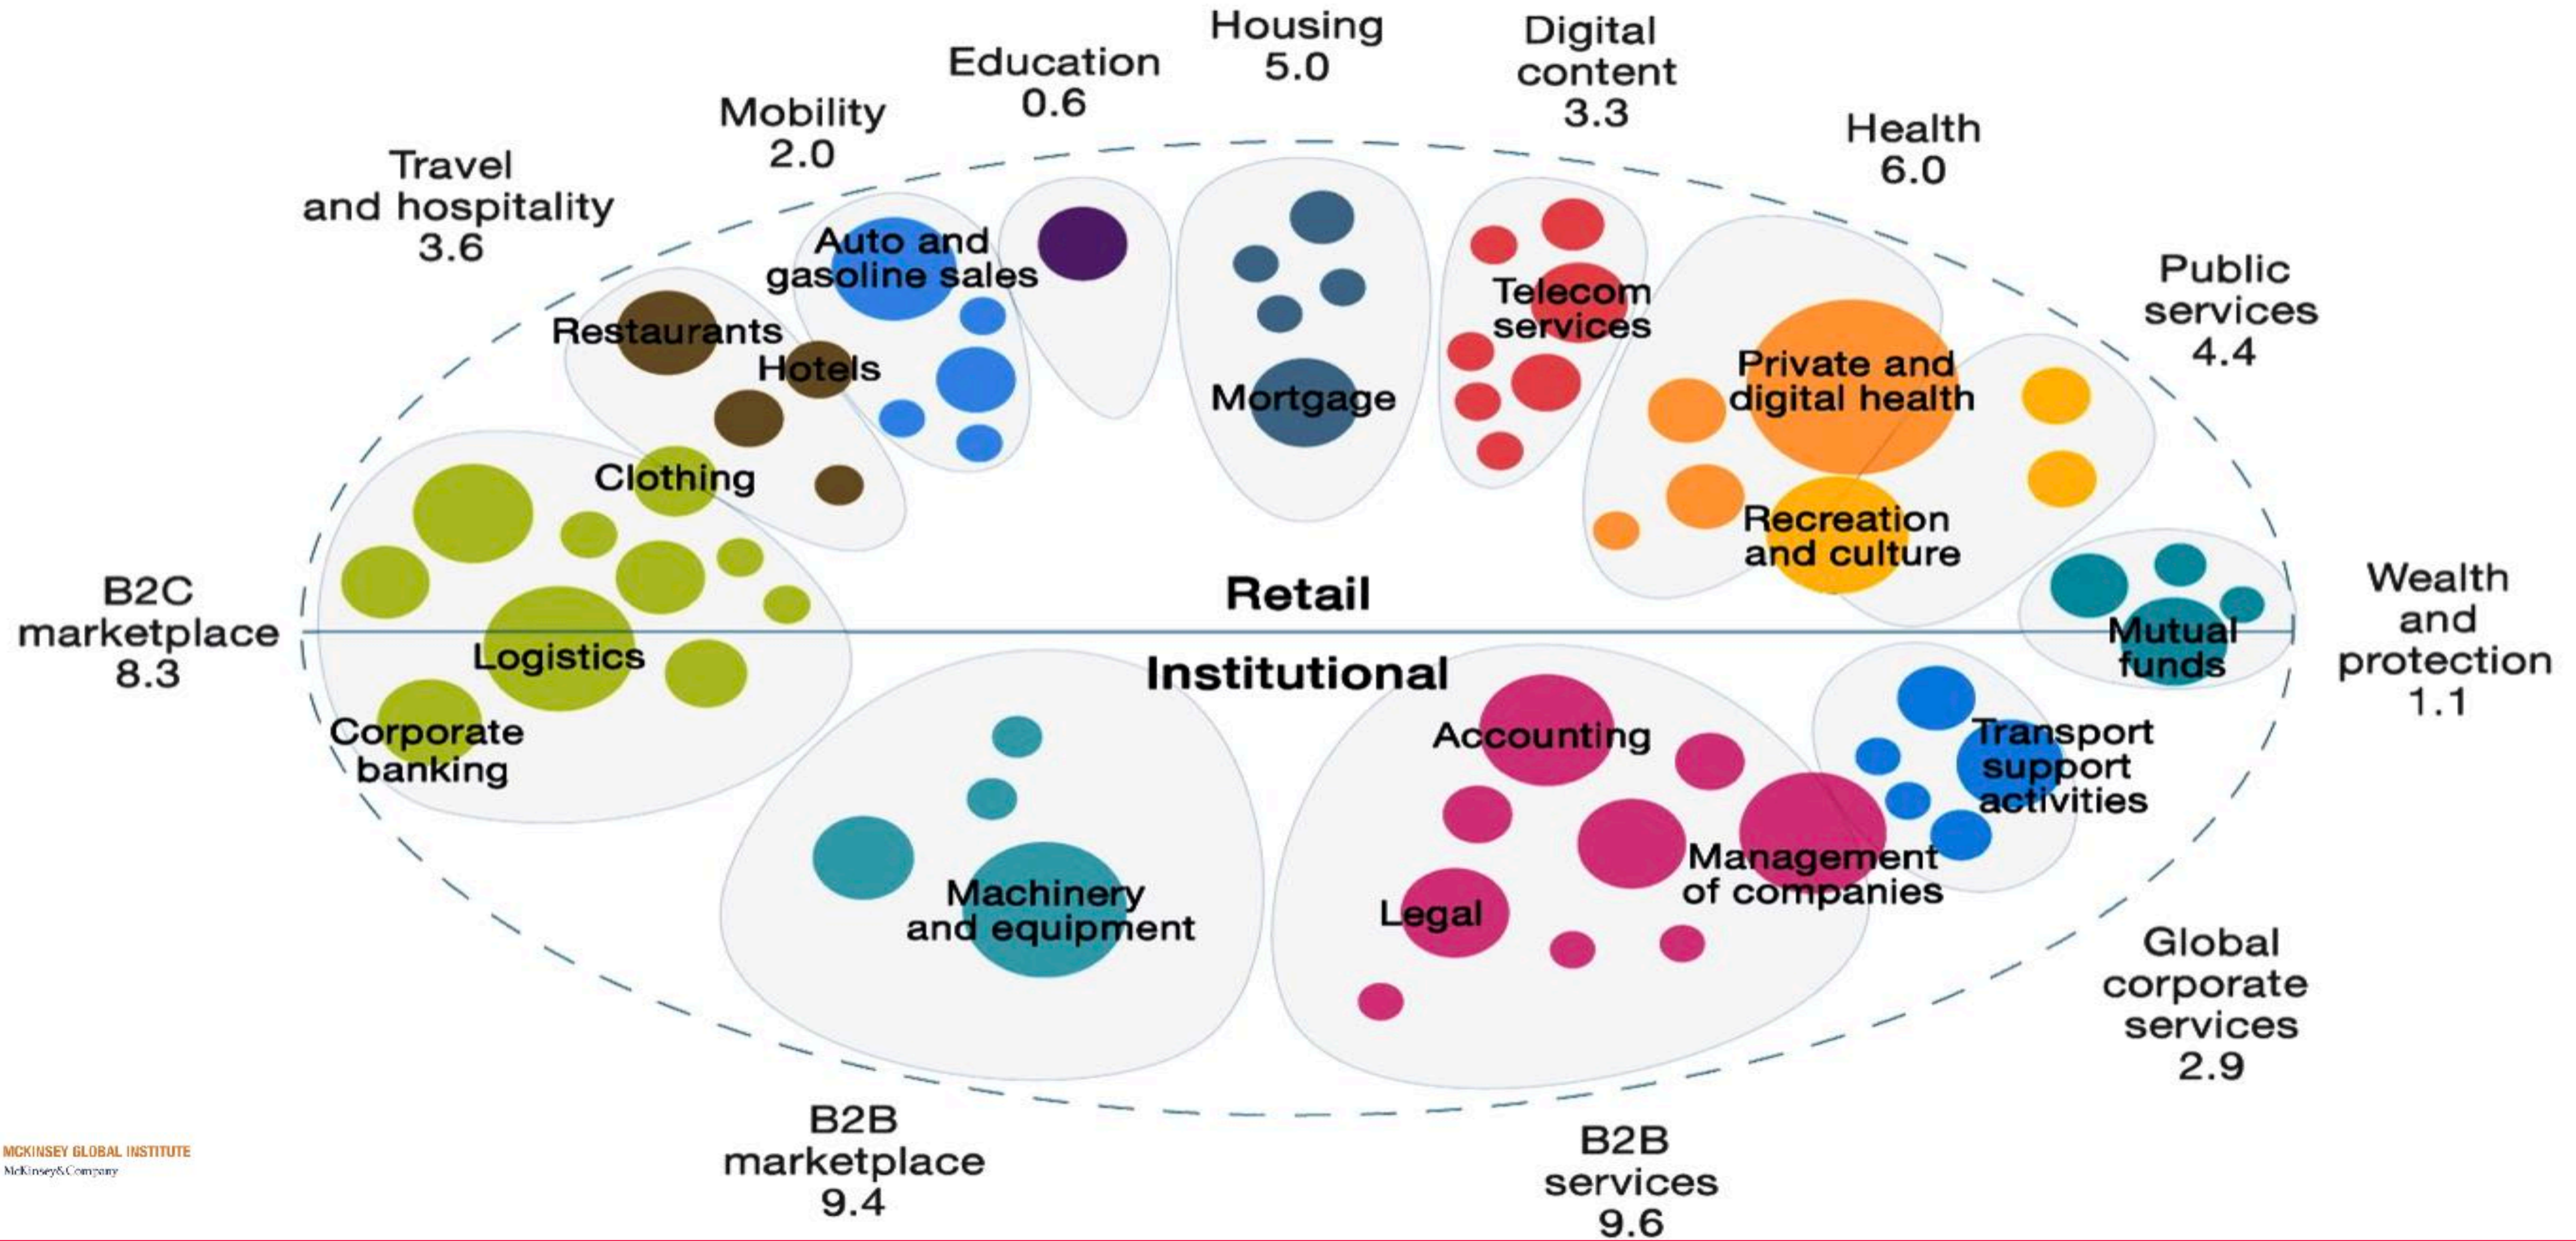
Travel and hospitality 3.6

Mobility 2.0

Education 0.6

Housing 5.0

Digital content 3.3

Health 6.0

Public services 4.4

Wealth and protection 1.1

Global corporate services 2.9

B2B services 9.6

B2B marketplace 9.4

B2C marketplace 8.3

Auto and gasoline sales

Restaurants

Hotels

Clothing

Mortgage

Telecom services

Private and digital health

Recreation and culture

Mutual funds

Retail

Institutional

Logistics

Corporate banking

Machinery and equipment

Accounting

Legal

Management of companies

Transport support activities

MCKINSEY GLOBAL INSTITUTE
McKinsey&Company